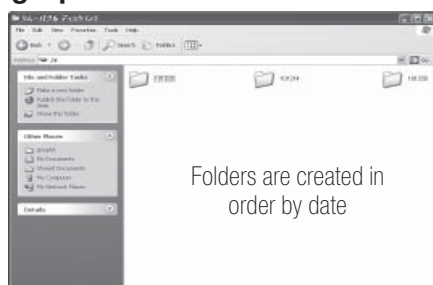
File Edit View Favorites Tools Help

Back Search Folders

Address

File and Folder Tasks

Make a new folder

Publish this folder to the Web

Share this folder

Other Places

My Documents

Shared Documents

My Computer

My Network Places

Details

Folders are created in order by date